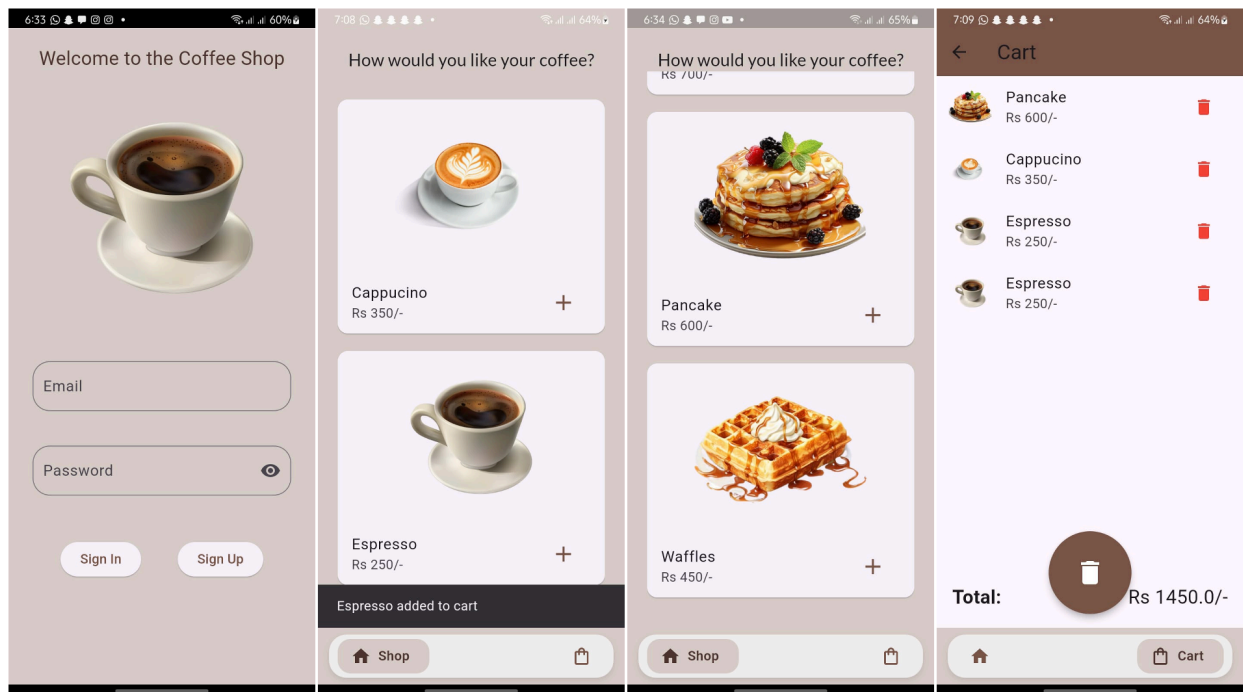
6:33 • 60%

Welcome to the Coffee Shop

Email

Password

Sign In

Sign Up

7:08 • 64%

How would you like your coffee?

Cappucino
Rs 350/-

+

Espresso
Rs 250/-

+

Espresso added to cart

Shop

6:34 • 65%

How would you like your coffee?

Rs 700/-

Pancake
Rs 600/-

+

Waffles
Rs 450/-

+

Shop

7:09 • 64%

Cart

Pancake
Rs 600/-

Cappucino
Rs 350/-

Espresso
Rs 250/-

Espresso
Rs 250/-

Total:

Rs 1450.0/-

Cart